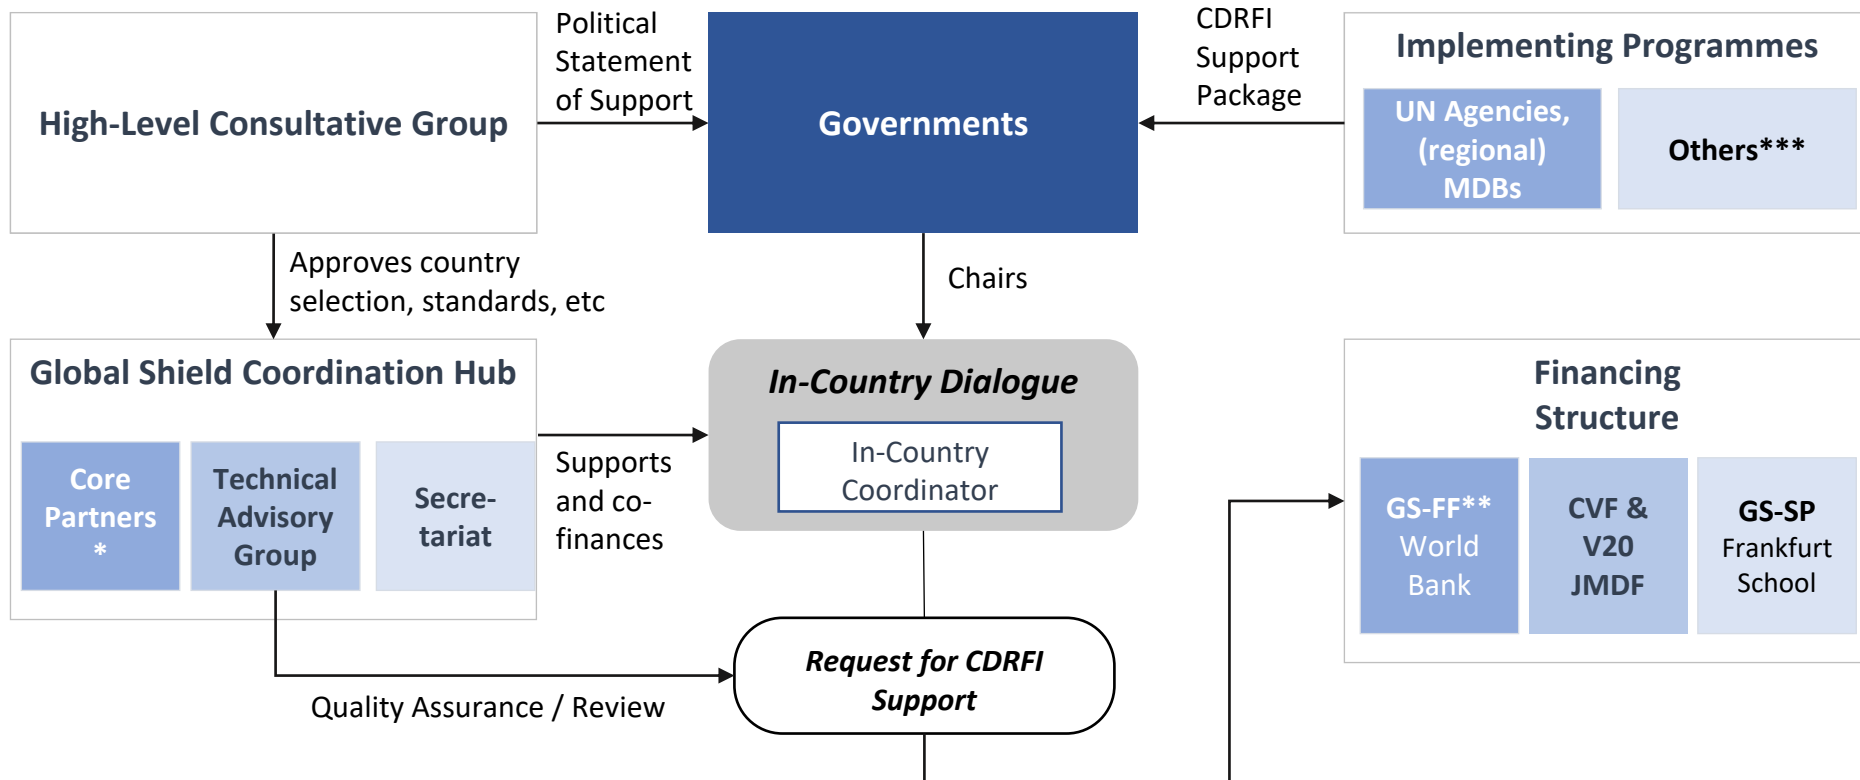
High-Level Consultative Group

Political Statement of Support

Governments

CDRFI Support Package

Implementing Programmes

UN Agencies, (regional) MDBs

Others***

Approves country selection, standards, etc

Chairs

Global Shield Coordination Hub

Core Partners *

Technical Advisory Group

Secretariat

Supports and co-finances

In-Country Dialogue

In-Country Coordinator

Financing Structure

GS-FF** World Bank

CVF & V20 JMDF

GS-SP Frankfurt School

Request for CDRFI Support

Quality Assurance / Review